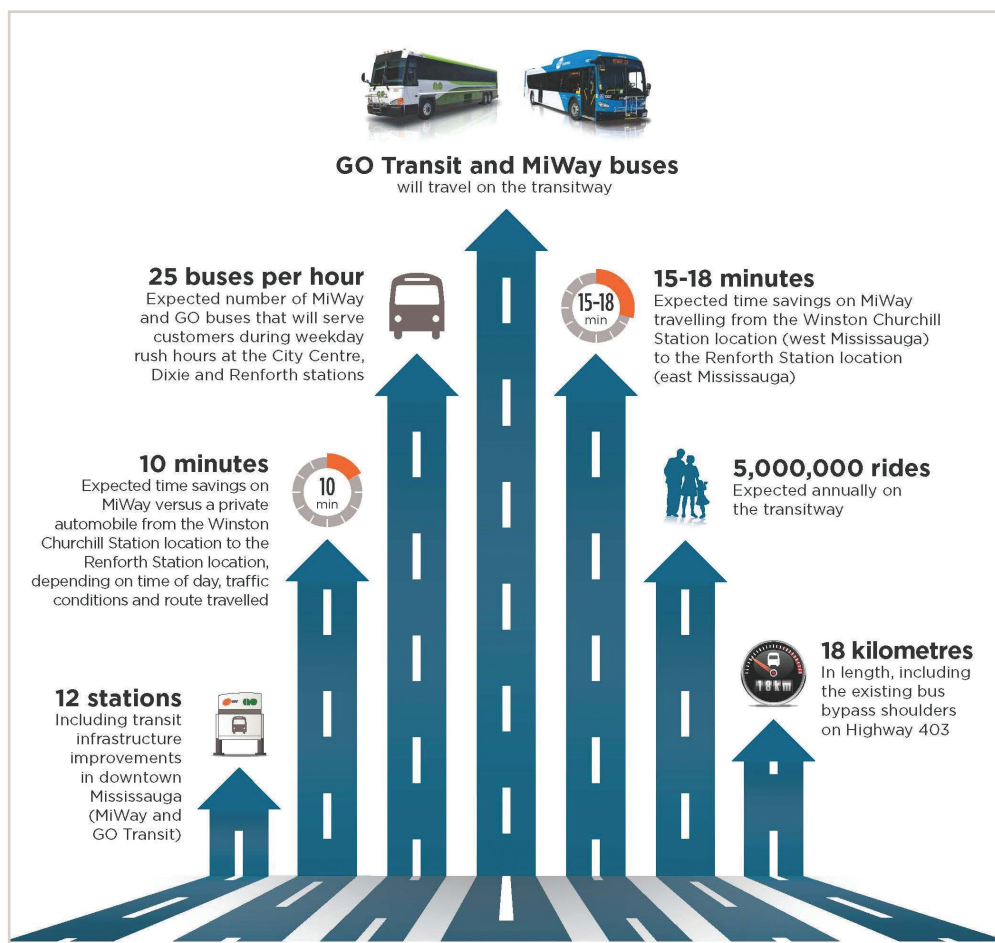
GO Transit and MiWay buses
will travel on the transitway

25 buses per hour
Expected number of MiWay and GO buses that will serve customers during weekday rush hours at the City Centre, Dixie and Renforth stations

15-18 min

15-18 minutes
Expected time savings on MiWay travelling from the Winston Churchill Station location (west Mississauga) to the Renforth Station location (east Mississauga)

10 minutes
Expected time savings on MiWay versus a private automobile from the Winston Churchill Station location to the Renforth Station location, depending on time of day, traffic conditions and route travelled

10 min

5,000,000 rides
Expected annually on the transitway

18 kilometres
In length, including the existing bus bypass shoulders on Highway 403

18km

12 stations
Including transit infrastructure improvements in downtown Mississauga (MiWay and GO Transit)